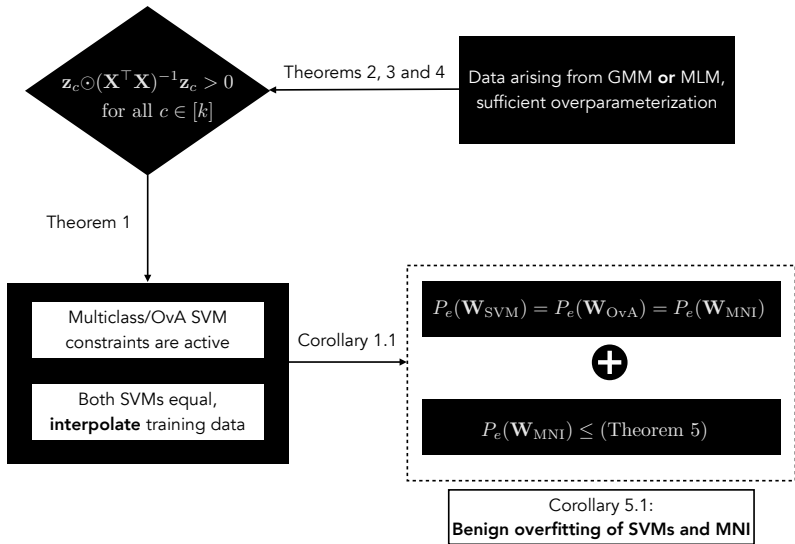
$\mathbf{z}_c \odot (\mathbf{X}^\top \mathbf{X})^{-1} \mathbf{z}_c > 0$ for all $c \in [k]$

Theorems 2, 3 and 4

Data arising from GMM **or** MLM, sufficient overparameterization

Theorem 1

Multiclass/OvA SVM constraints are active

Both SVMs equal, **interpolate** training data

Corollary 1.1

$P_e(\mathbf{W}_{\text{SVM}}) = P_e(\mathbf{W}_{\text{OvA}}) = P_e(\mathbf{W}_{\text{MNI}})$

$P_e(\mathbf{W}_{\text{MNI}}) \leq (\text{Theorem 5})$

Corollary 5.1:
**Benign overfitting of SVMs and MNI**